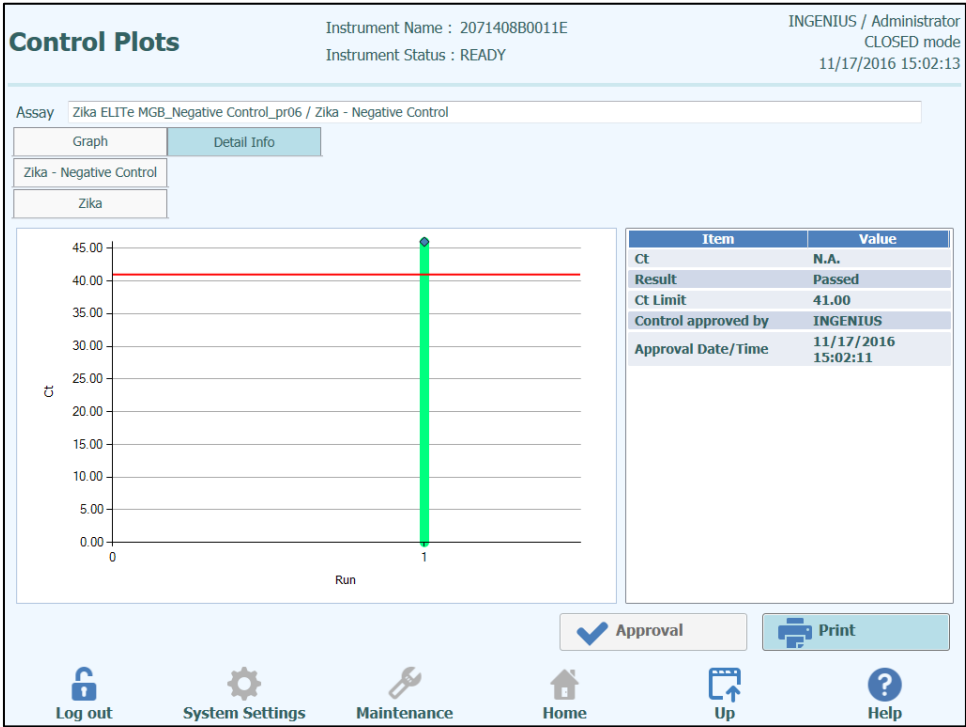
Control Plots

Instrument Name : 2071408B0011E
Instrument Status : READY

INGENIUS / Administrator
CLOSED mode
11/17/2016 15:02:13

Assay Zika ELITe MGB_Negative Control_pr06 / Zika - Negative Control

Graph
Detail Info

Zika - Negative Control
Zika

45.00
40.00
35.00
30.00
25.00
20.00
15.00
10.00
5.00
0.00
Ct
0
1
Run

| Item | Value |
|---|---|
| Ct | N.A. |
| Result | Passed |
| Ct Limit | 41.00 |
| Control approved by | INGENIUS |
| Approval Date/Time | 11/17/2016 15:02:11 |

Approval
Print

Log out
System Settings
Maintenance
Home
Up
Help